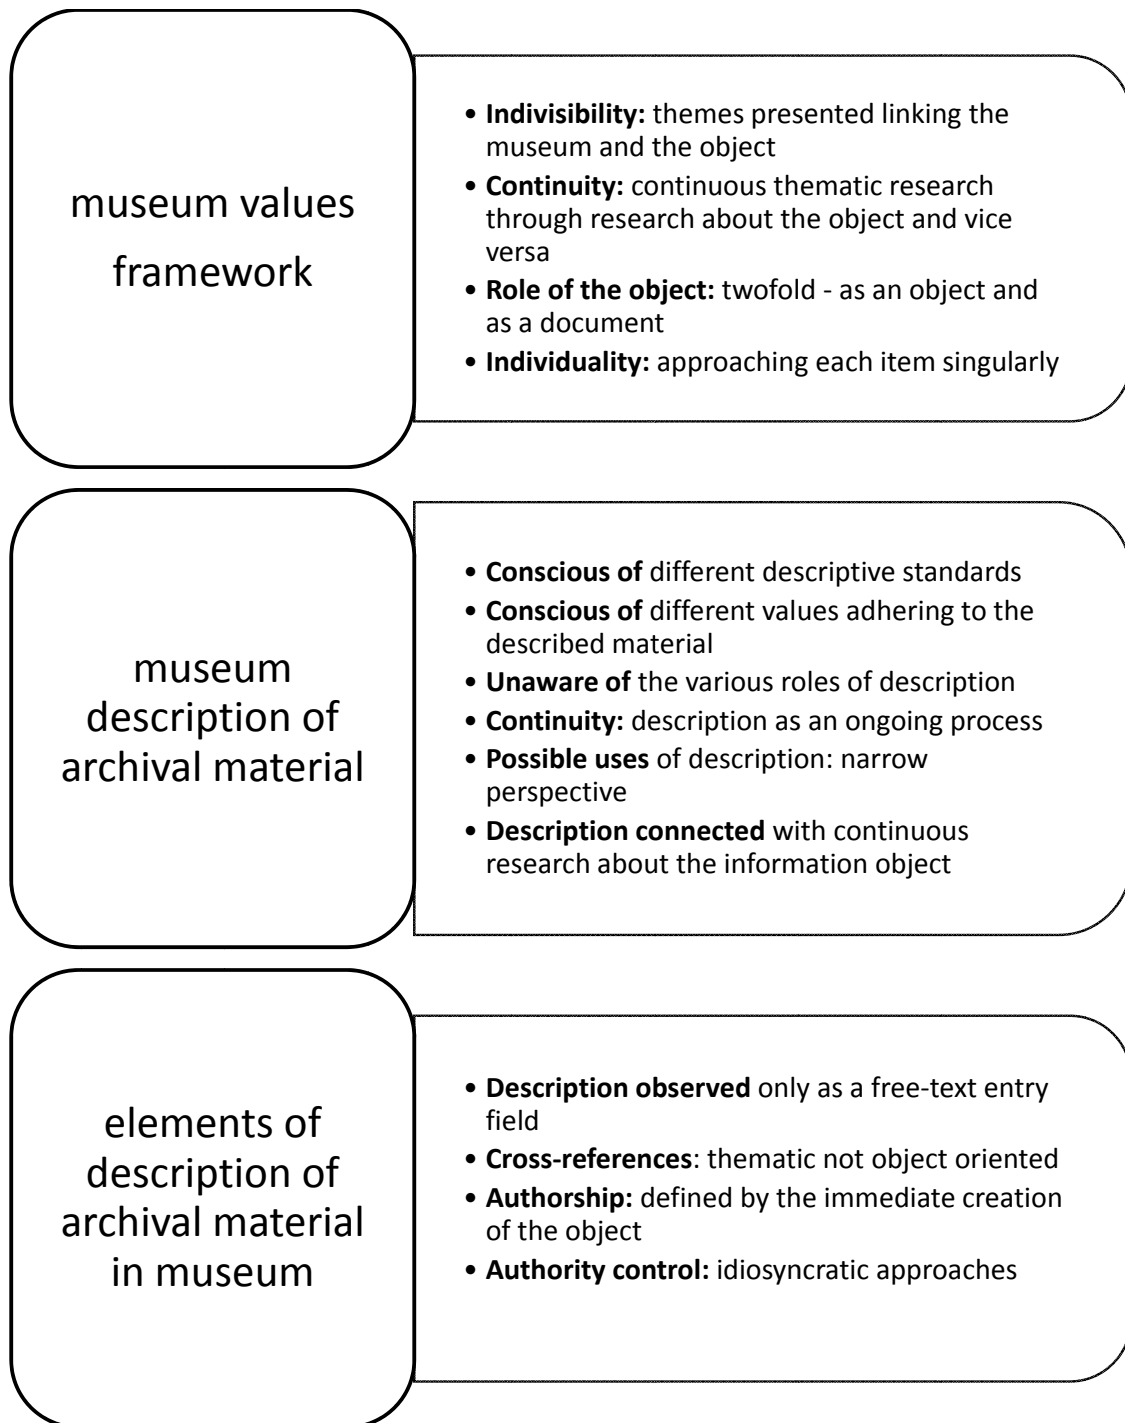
museum values framework

- **Indivisibility:** themes presented linking the museum and the object
- **Continuity:** continuous thematic research through research about the object and vice versa
- **Role of the object:** twofold - as an object and as a document
- **Individuality:** approaching each item singularly

museum description of archival material

- **Conscious of** different descriptive standards
- **Conscious of** different values adhering to the described material
- **Unaware of** the various roles of description
- **Continuity:** description as an ongoing process
- **Possible uses** of description: narrow perspective
- **Description connected** with continuous research about the information object

elements of description of archival material in museum

- **Description observed** only as a free-text entry field
- **Cross-references**: thematic not object oriented
- **Authorship:** defined by the immediate creation of the object
- **Authority control:** idiosyncratic approaches